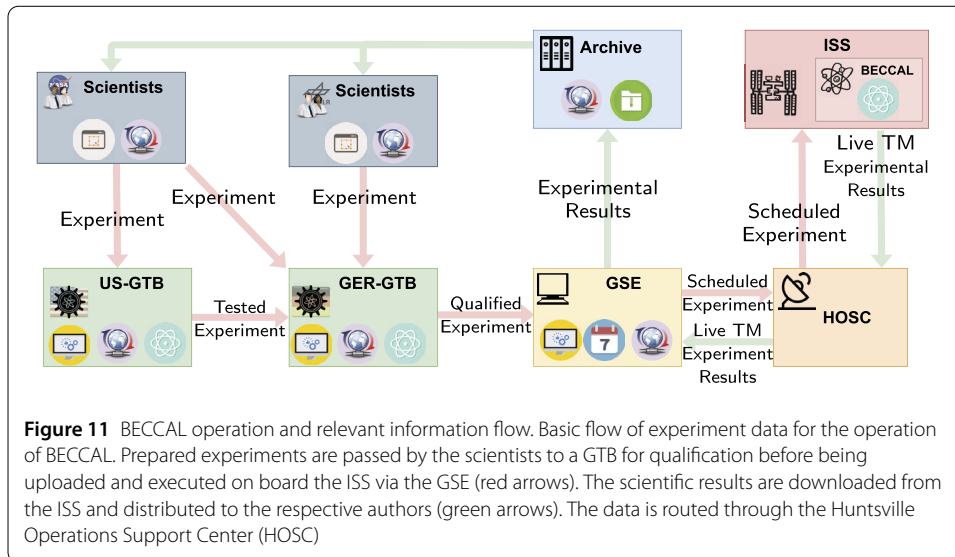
Archive

ISS

BECCAL

Scientists

Scientists

Live TM
Experimental
Results

Experimental
Results

Scheduled
Experiment

Experiment

Experiment

Experiment

US-GTB

GER-GTB

GSE

HOSC

Tested
Experiment

Qualified
Experiment

Scheduled
Experiment

Live TM
Experiment
Results

7

**Figure 11** BECCAL operation and relevant information flow. Basic flow of experiment data for the operation of BECCAL. Prepared experiments are passed by the scientists to a GTB for qualification before being uploaded and executed on board the ISS via the GSE (red arrows). The scientific results are downloaded from the ISS and distributed to the respective authors (green arrows). The data is routed through the Huntsville Operations Support Center (HOSC)